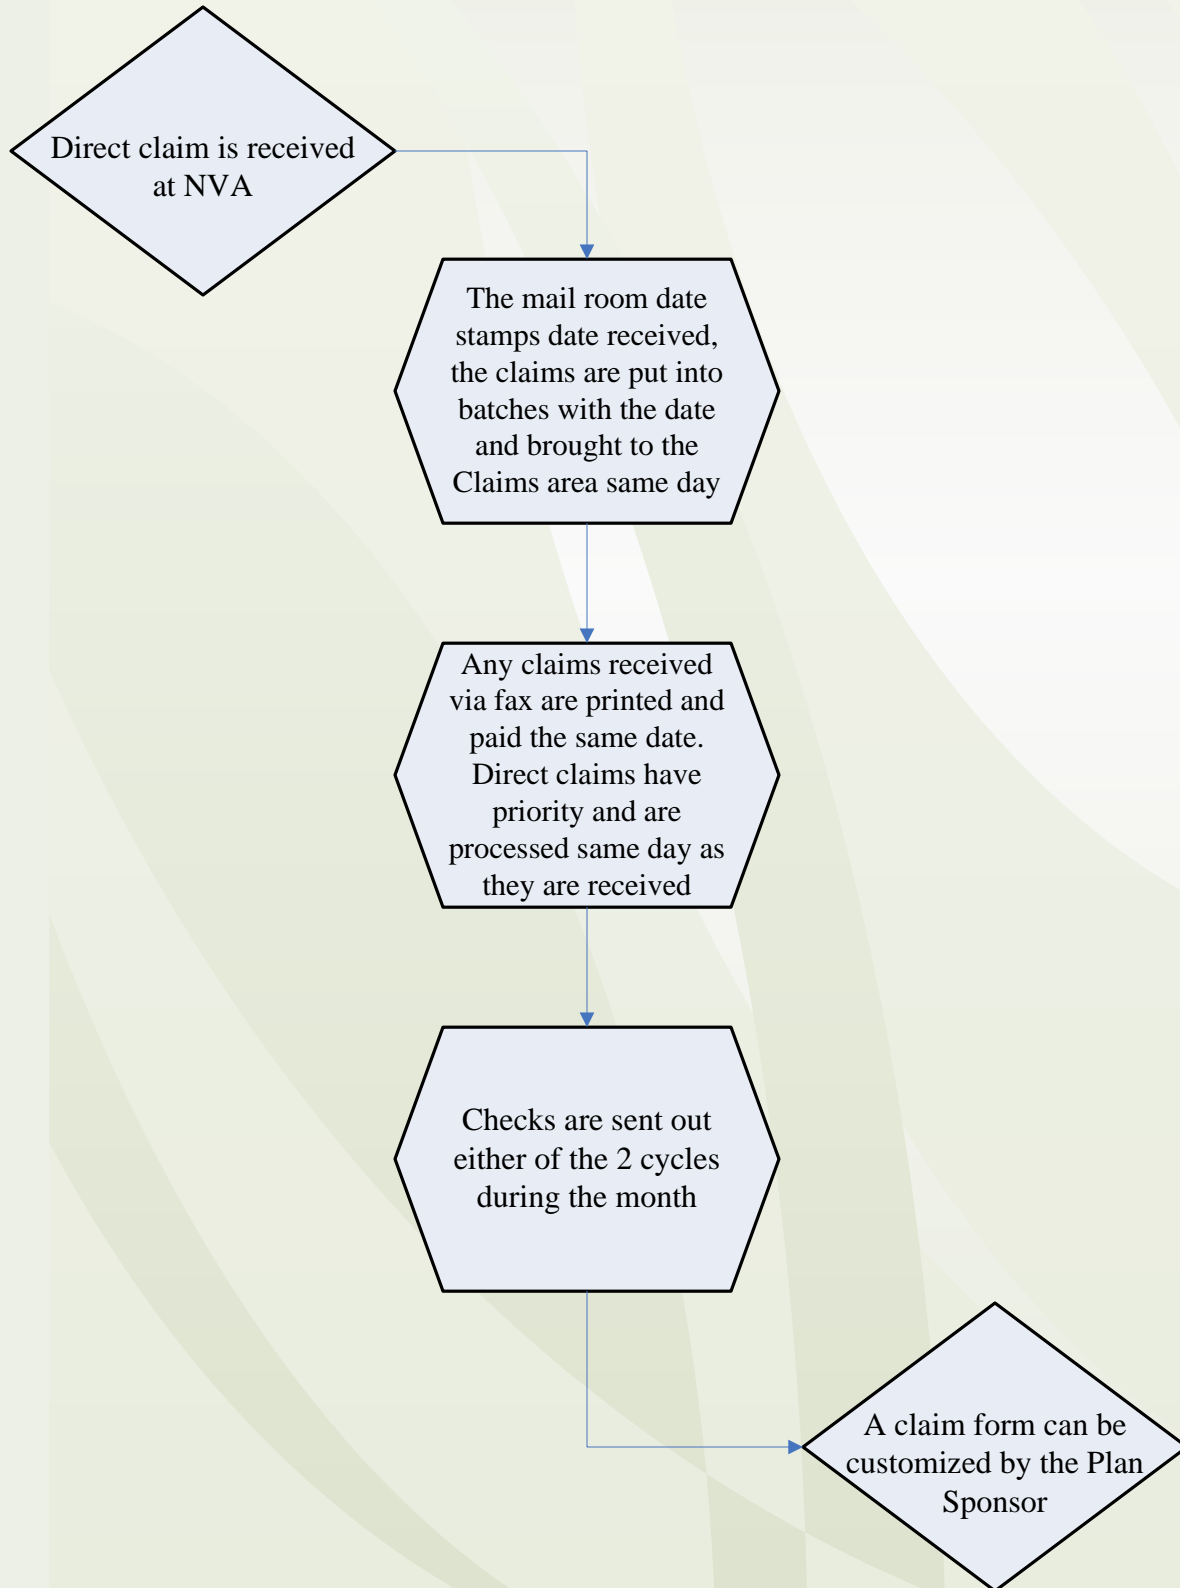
Direct claim is received at NVA

The mail room date stamps date received, the claims are put into batches with the date and brought to the Claims area same day

Any claims received via fax are printed and paid the same date. Direct claims have priority and are processed same day as they are received

Checks are sent out either of the 2 cycles during the month

A claim form can be customized by the Plan Sponsor